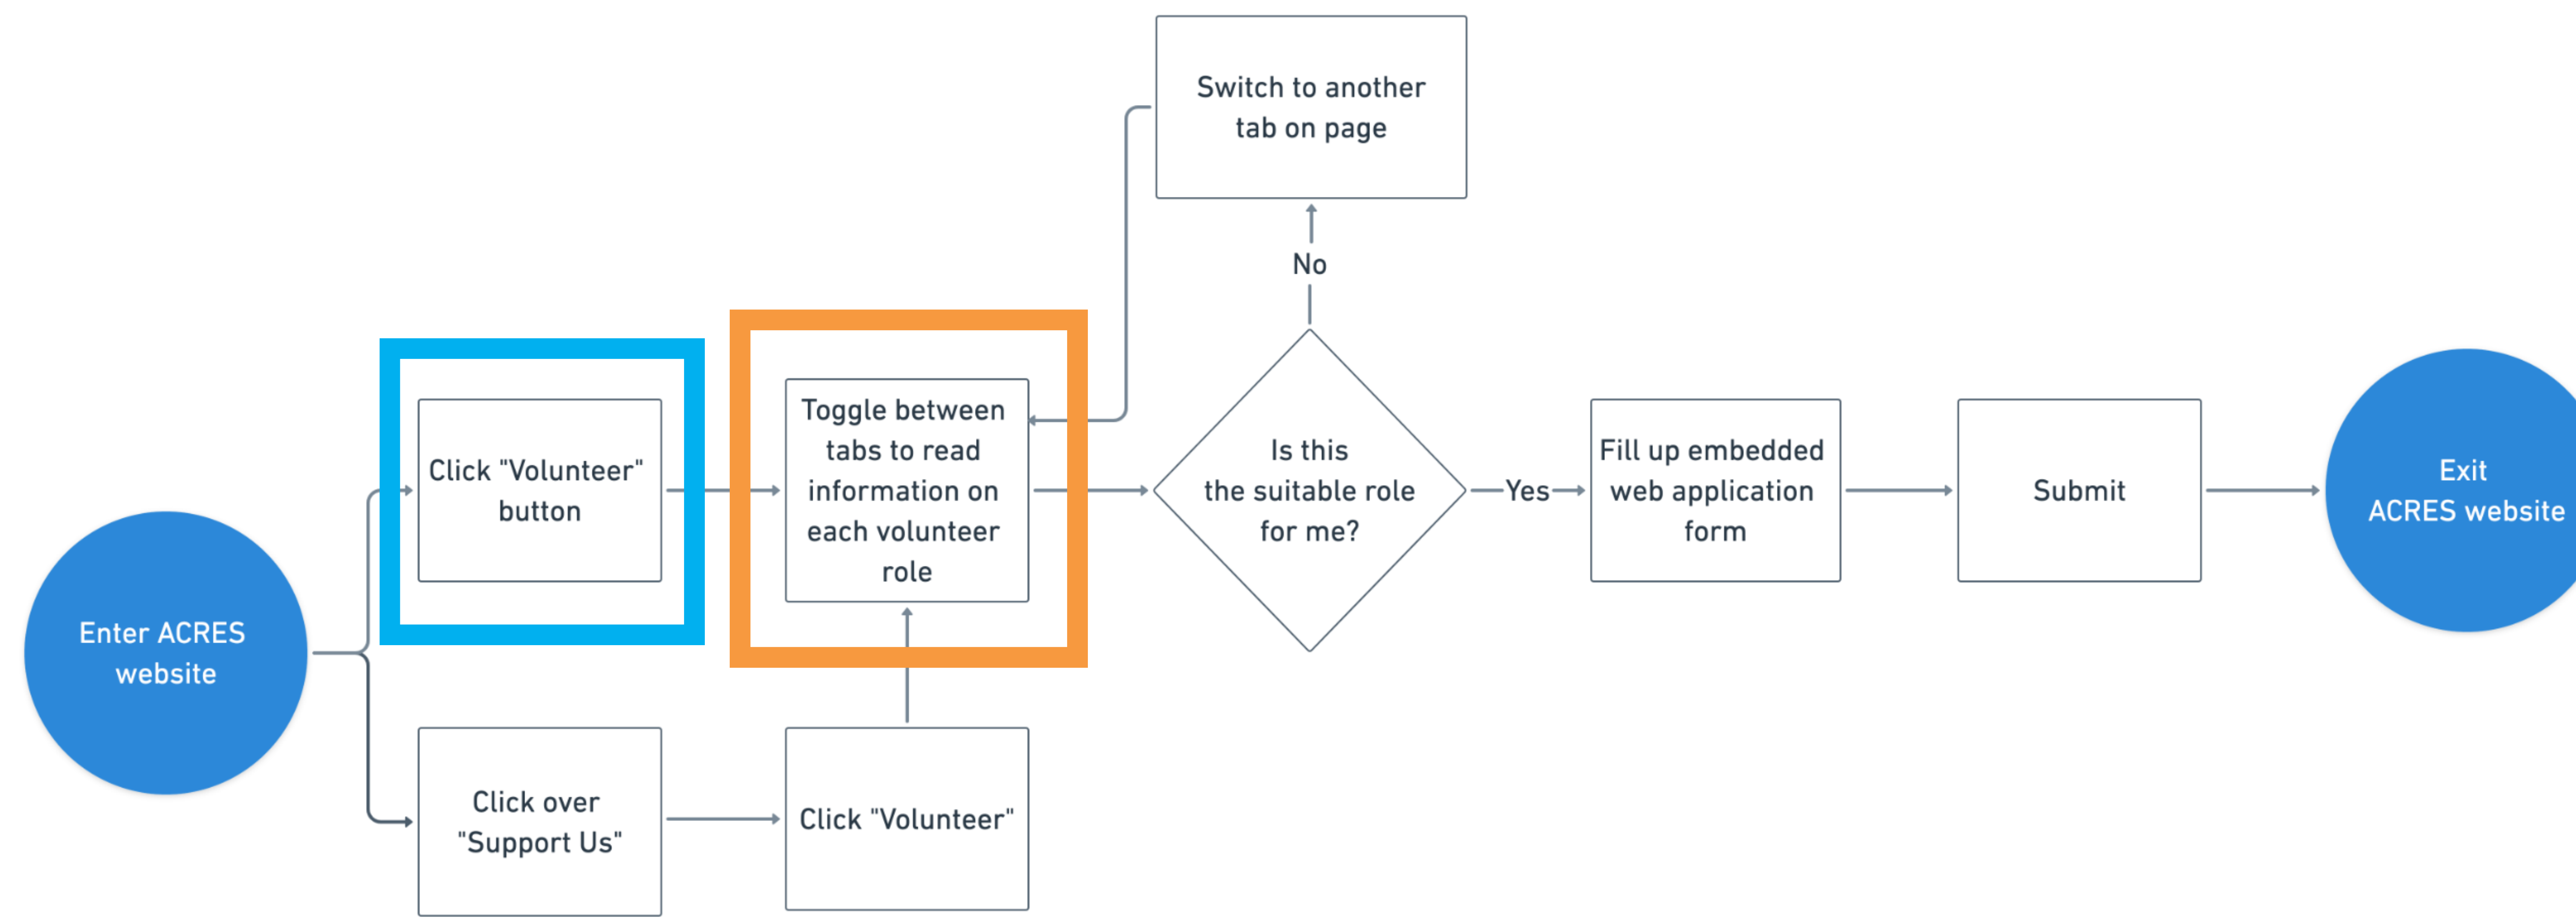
Enter ACRES website

Click "Volunteer" button

Click over "Support Us"

Click "Volunteer"

Toggle between tabs to read information on each volunteer role

Switch to another tab on page

No

Is this the suitable role for me?

Yes

Fill up embedded web application form

Submit

Exit ACRES website